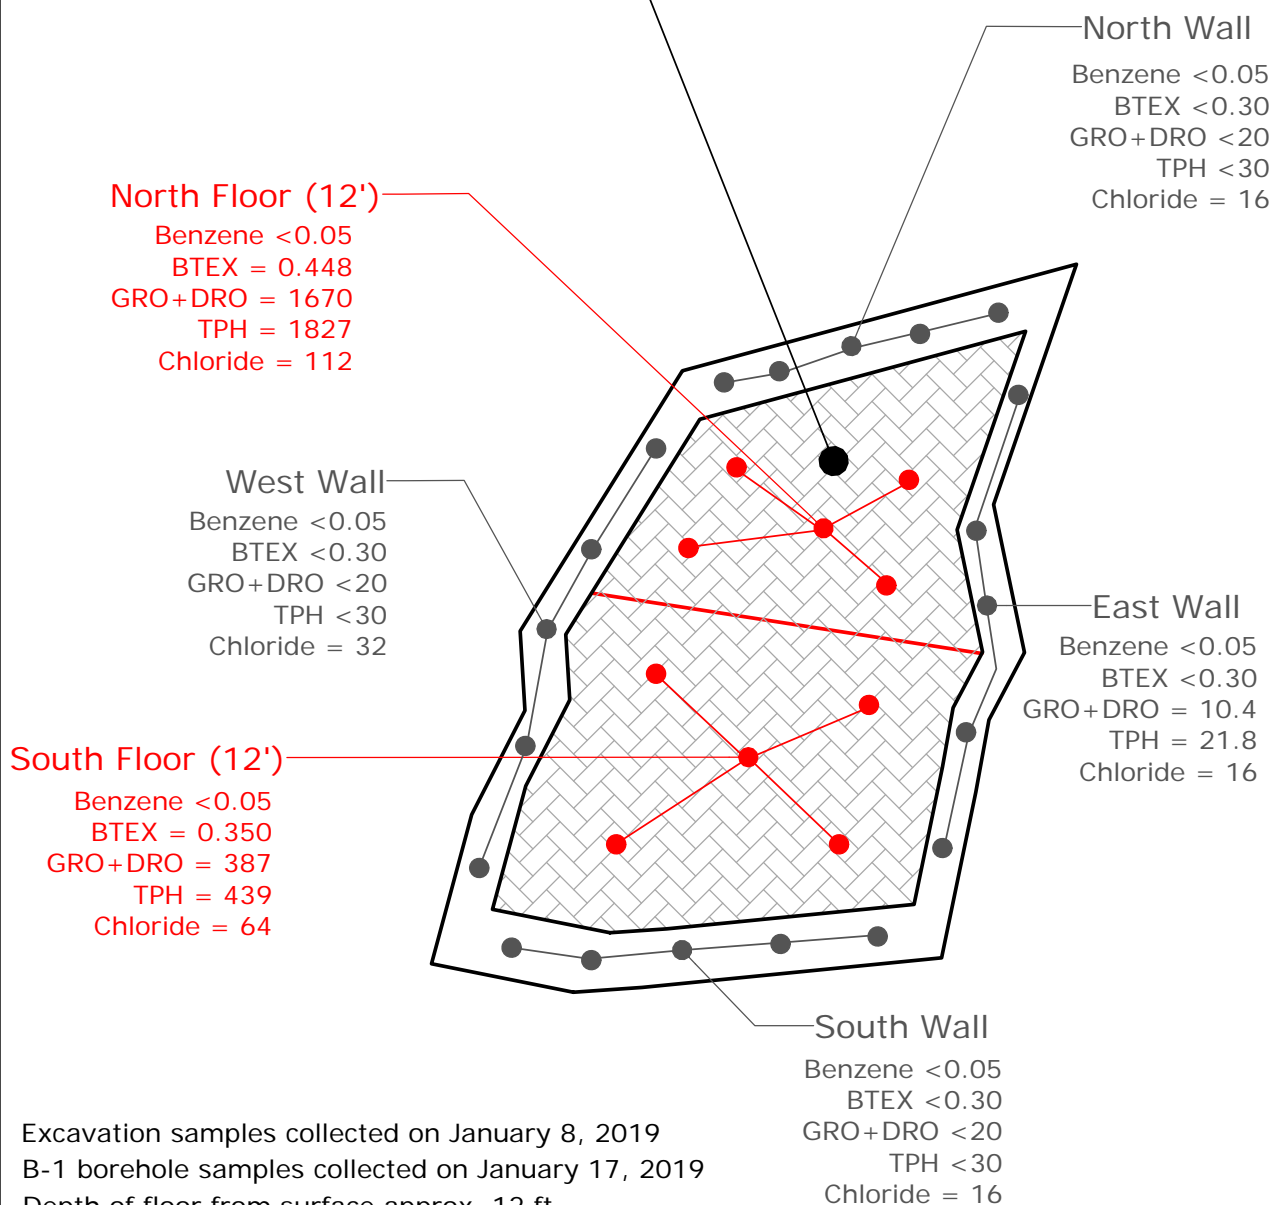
North Wall
Benzene <0.05
BTEX <0.30
GRO+DRO <20
TPH <30
Chloride = 16

North Floor (12')
Benzene <0.05
BTEX = 0.448
GRO+DRO = 1670
TPH = 1827
Chloride = 112

West Wall
Benzene <0.05
BTEX <0.30
GRO+DRO <20
TPH <30
Chloride = 32

East Wall
Benzene <0.05
BTEX <0.30
GRO+DRO = 10.4
TPH = 21.8
Chloride = 16

South Floor (12')
Benzene <0.05
BTEX = 0.350
GRO+DRO = 387
TPH = 439
Chloride = 64

South Wall
Benzene <0.05
BTEX <0.30
GRO+DRO <20
TPH <30
Chloride = 16

Excavation samples collected on January 8, 2019
B-1 borehole samples collected on January 17, 2019
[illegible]